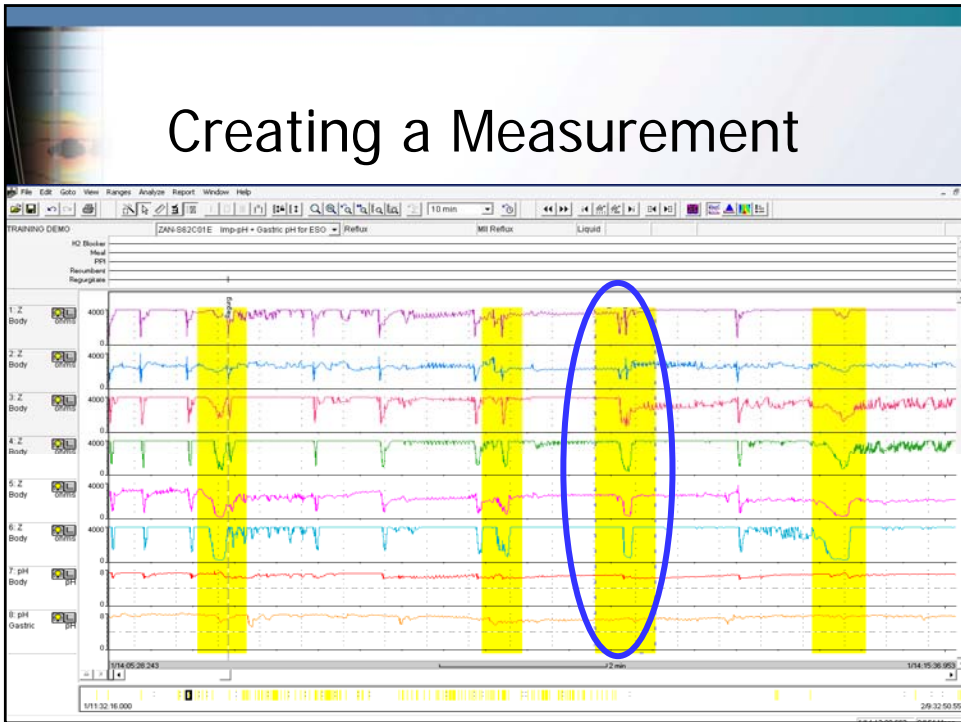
Creating a Measurement

File Edit Goto View Ranges Analyze Report Window Help

10 min

TRAINING DEMO

ZAN-S62C01E Imp-pH + Gastric pH for ESO

Reflux

MII Reflux

Liquid

H2 Blocker
Meal
PPI
Recumbent
Regurgitate

1: Z Body ohms
4000
0

2: Z Body ohms
4000
0

3: Z Body ohms
4000
0

4: Z Body ohms
4000
0

5: Z Body ohms
4000
0

6: Z Body ohms
4000
0

7: pH Body pH
8
0

8: pH Gastric pH
8
0

1/14:05:28.243

2 min

1/14:15:36.953

1/11:32:16.000

2/9:32:50.55